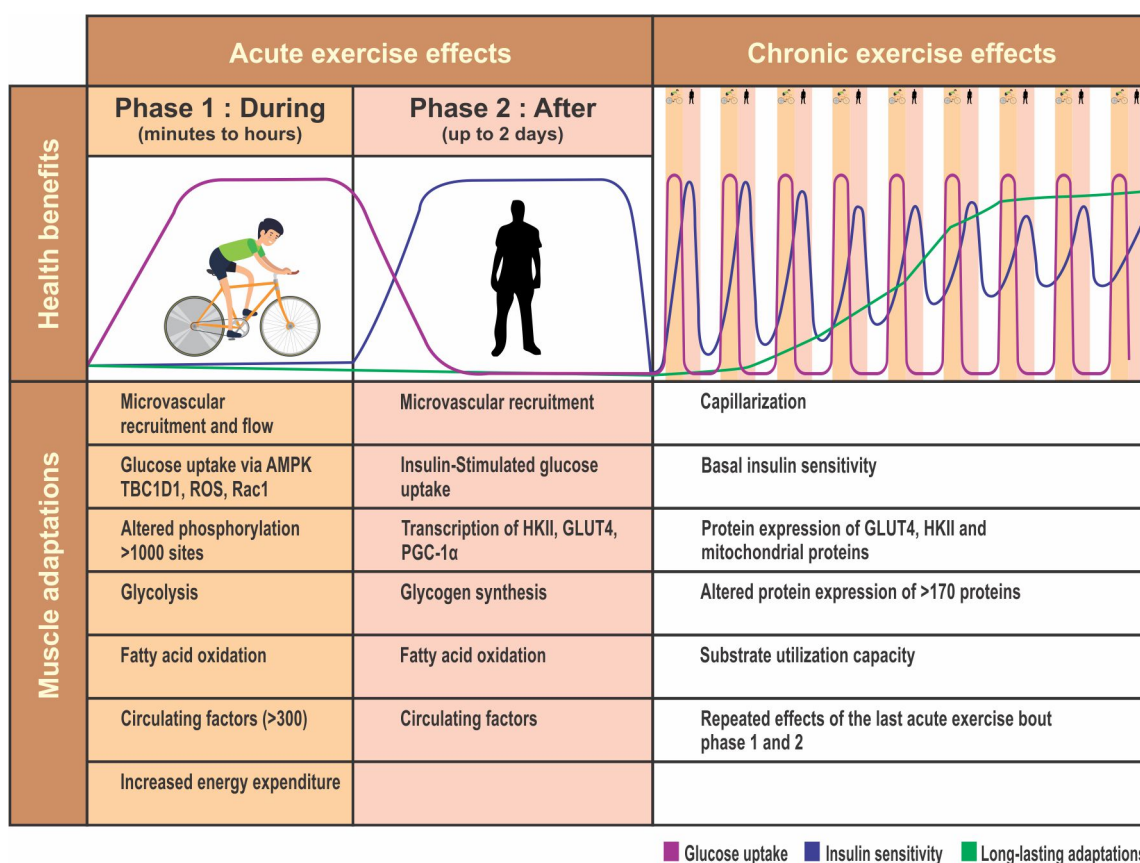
| | Acute exercise effects | | Chronic exercise effects |
|---|---|---|---|
| | Phase 1 : During (minutes to hours) | Phase 2 : After (up to 2 days) | |
| Health benefits | | | |
| Muscle adaptations | Microvascular recruitment and flow | Microvascular recruitment | Capillarization |
| | Glucose uptake via AMPK TBC1D1, ROS, Rac1 | Insulin-Stimulated glucose uptake | Basal insulin sensitivity |
| | Altered phosphorylation >1000 sites | Transcription of HKII, GLUT4, PGC-1α | Protein expression of GLUT4, HKII and mitochondrial proteins |
| | Glycolysis | Glycogen synthesis | Altered protein expression of >170 proteins |
| | Fatty acid oxidation | Fatty acid oxidation | Substrate utilization capacity |
| | Circulating factors (>300) | Circulating factors | Repeated effects of the last acute exercise bout phase 1 and 2 |
| | Increased energy expenditure | | |

Glucose uptake Insulin sensitivity Long-lasting adaptation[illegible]